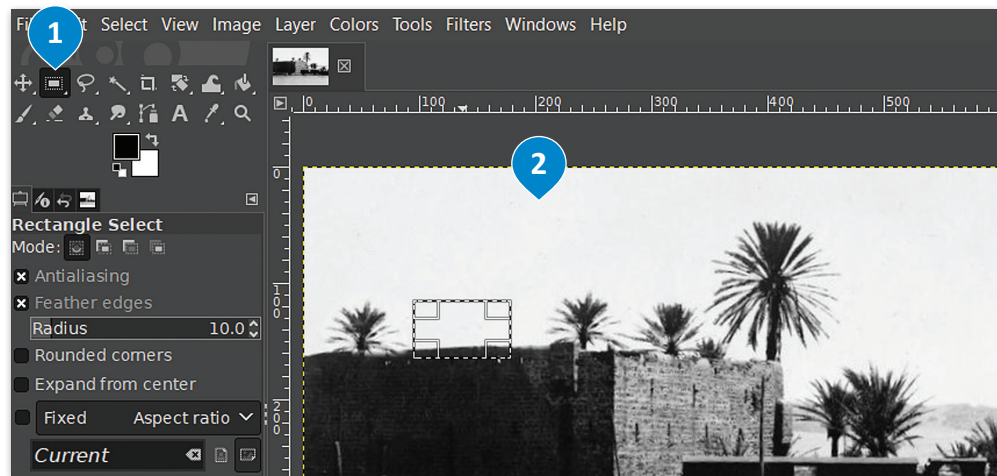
1

Fi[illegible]t Select View Image Layer Colors Tools Filters Windows Help

0 |100 |200 |300 |400 |500

2

Rectangle Select

Mode:

Antialiasing

Feather edges

Radius 10.0

Rounded corners

Expand from center

Fixed Aspect ratio

Current

100

200